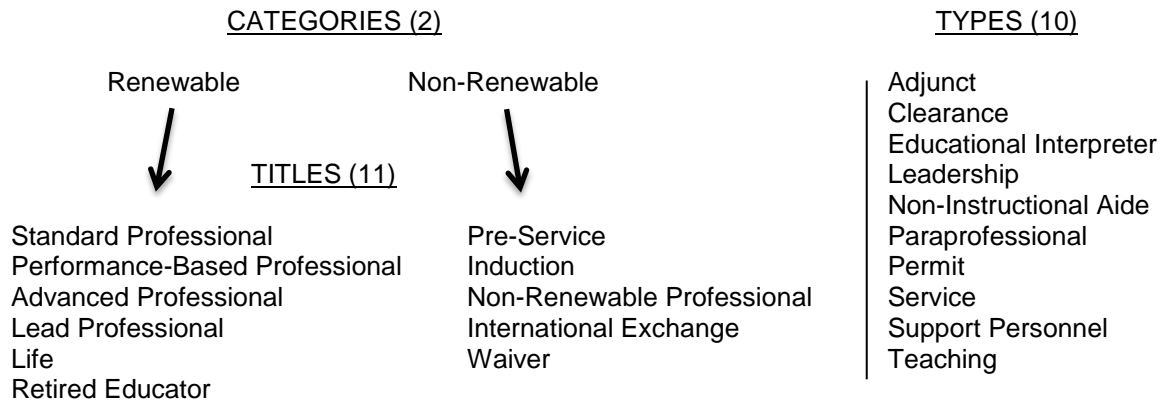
CATEGORIES (2)

Renewable

Non-Renewable

TITLES (11)

Standard Professional
Performance-Based Professional
Advanced Professional
Lead Professional
Life
Retired Educator

Pre-Service
Induction
Non-Renewable Professional
International Exchange
Waiver

TYPES (10)

Adjunct
Clearance
Educational Interpreter
Leadership
Non-Instructional Aide
Paraprofessional
Permit
Service
Support Personnel
Teaching